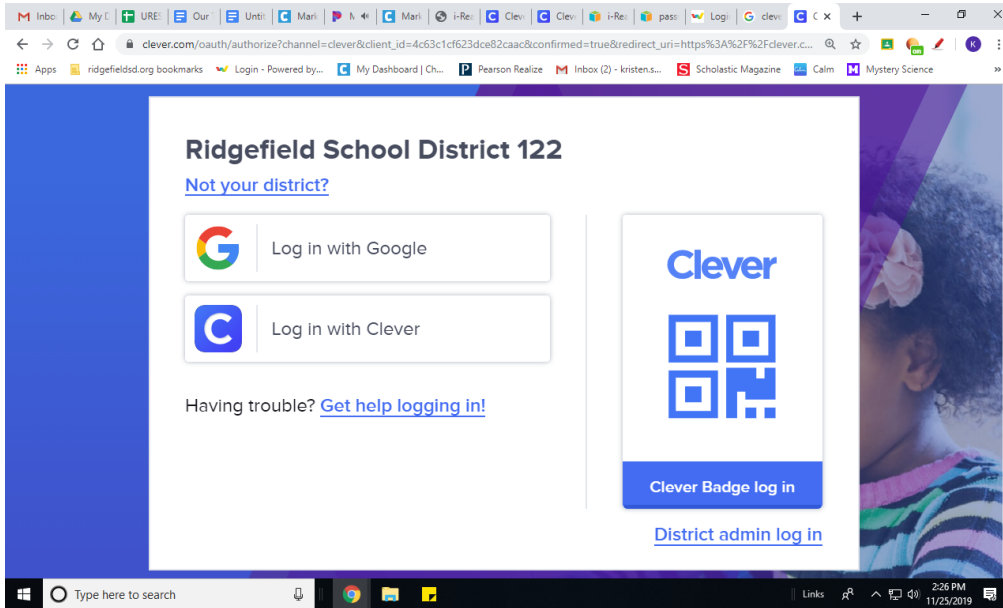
Inbo | My D | URES | Our | Unti | Mark | M | Mark | i-Rea | Clev | Clev | i-Rea | pass | Logi | clev | C

clever.com/oauth/authorize?channel=clever&client_id=4c63c1cf623dce82caac&confirmed=true&redirect_uri=https%3A%2F%2Fclever.c...

Apps | ridgefieldsd.org bookmarks | Login - Powered by... | My Dashboard | Ch... | Pearson Realize | Inbox (2) - kristen.s... | Scholastic Magazine | Calm | Mystery Science

Ridgefield School District 122

Not your district?

Log in with Google

Log in with Clever

Having trouble? Get help logging in!

Clever

Clever Badge log in

District admin log in

Type here to search

Links

2:26 PM
11/25/2019